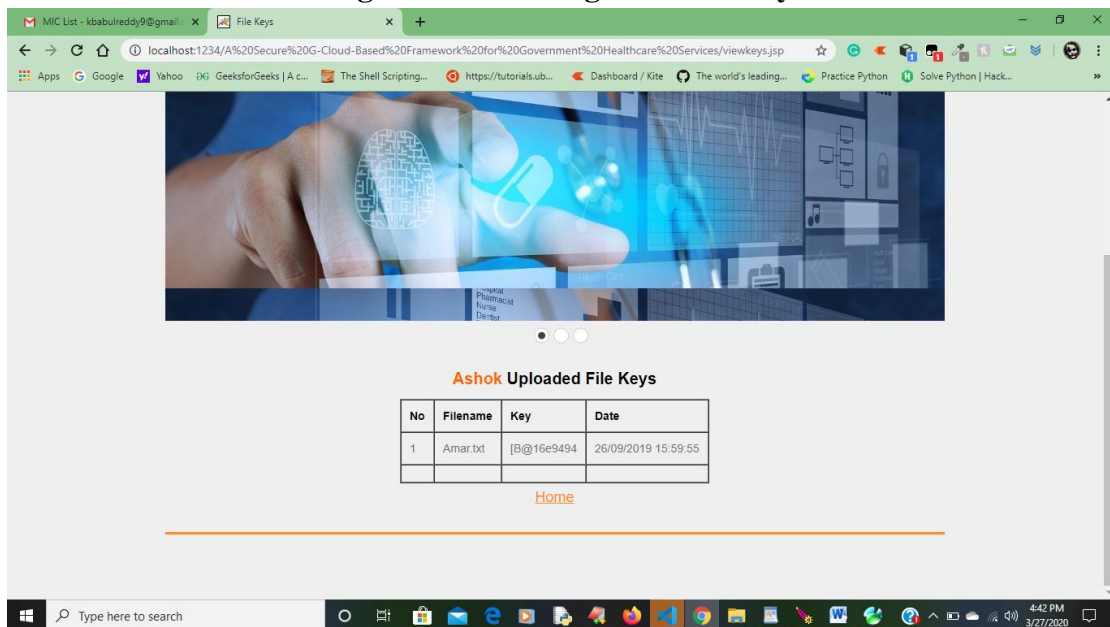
MIC List - kbabulreddy9@gmail. ×
File Keys ×
+

localhost:1234/A%20Secure%20G-Cloud-Based%20Framework%20for%20Government%20Healthcare%20Services/viewkeys.jsp

Apps Google Yahoo GeeksforGeeks | A c... The Shell Scripting... https://tutorials.ub... Dashboard / Kite The world's leading... Practice Python Solve Python | Hack...

Hospital
Pharmacist
Nurse
Dentist

Ashok Uploaded File Keys

| No | Filename | Key | Date |
|---|---|---|---|
| 1 | Amar.txt | [B@16e9494 | 26/09/2019 15:59:55 |
| | | | |

Home

Type here to search

4:42 PM
3/27/2020